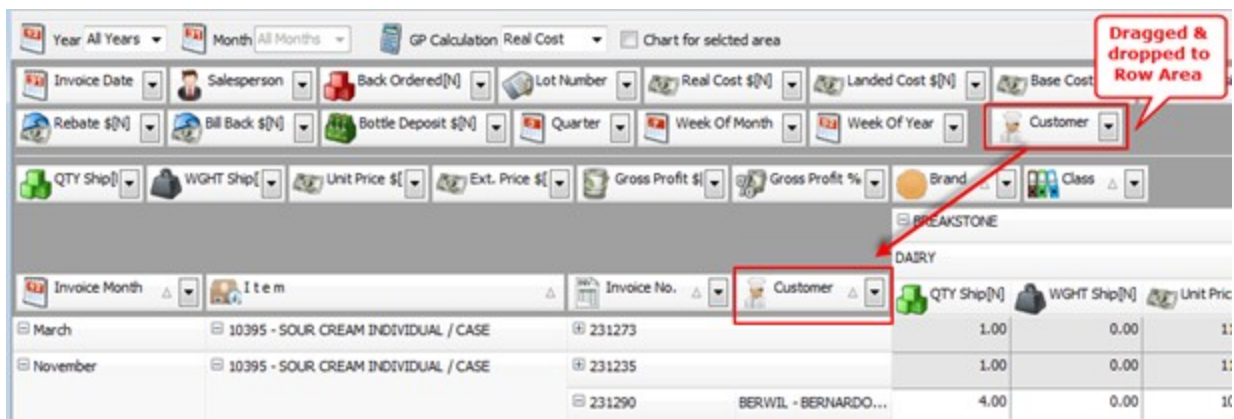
Year All Years Month All Months GP Calculation Real Cost Chart for selcted area

Dragged & dropped to Row Area

Invoice Date Salesperson Back Ordered[N] Lot Number Real Cost $[N] Landed Cost $[N] Base Cost

Rebate $[N] Bill Back $[N] Bottle Deposit $[N] Quarter Week Of Month Week Of Year Customer

QTY Ship[ WGHT Ship[ Unit Price $[ Ext. Price $[ Gross Profit $[ Gross Profit % Brand Class

BREAKSTONE

DAIRY

| Invoice Month | Item | Invoice No. | Customer | QTY Ship[N] | WGHT Ship[N] | Unit Pric |
|---|---|---|---|---|---|---|
| March | 10395 - SOUR CREAM INDIVIDUAL / CASE | 231273 | | 1.00 | 0.00 | 1 |
| November | 10395 - SOUR CREAM INDIVIDUAL / CASE | 231235 | | 1.00 | 0.00 | 1 |
| | | 231290 | BERWIL - BERNARDO... | 4.00 | 0.00 | 1 |